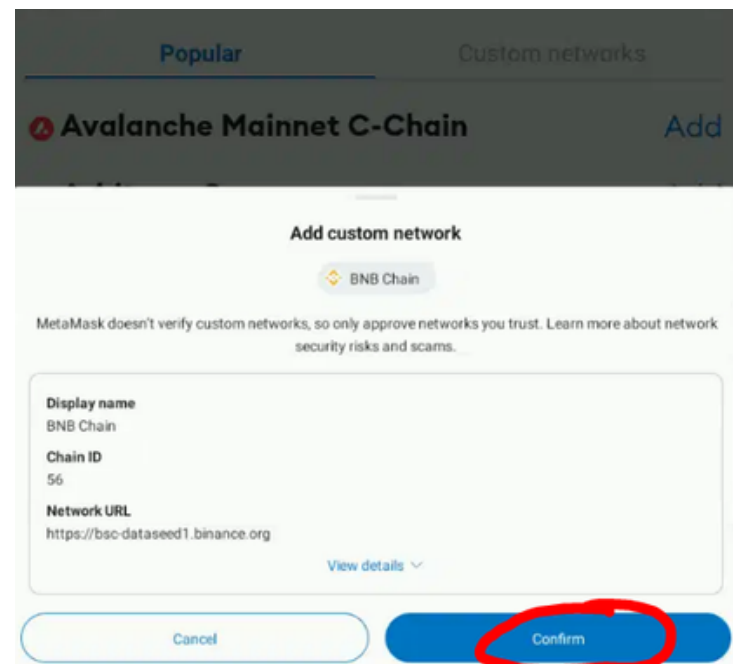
Popular

Custom networks

Avalanche Mainnet C-Chain

Add

Add custom network

BNB Chain

MetaMask doesn't verify custom networks, so only approve networks you trust. Learn more about network security risks and scams.

Display name
BNB Chain

Chain ID
56

Network URL
https://bsc-dataseed1.binance.org

View details

Cancel

Confirm